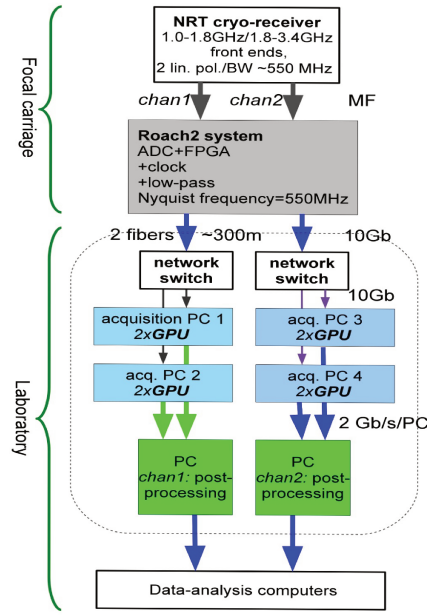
Focal carriage

NRT cryo-receiver
1.0-1.8GHz/1.8-3.4GHz
front ends,
2 lin. pol./BW ~550 MHz

chan1 chan2 MF

Roach2 system
ADC+FPGA
+clock
+low-pass
Nyquist frequency=550MHz

Laboratory

2 fibers ~300m 10Gb

network switch

network switch

10Gb

acquisition PC 1
2x*GPU*

acq. PC 3
2x*GPU*

acq. PC 2
2x*GPU*

acq. PC 4
2x*GPU*

2 Gb/s/PC

PC
*chan1:* post-processing

PC
*chan2:* post-processing

Data-analysis computers